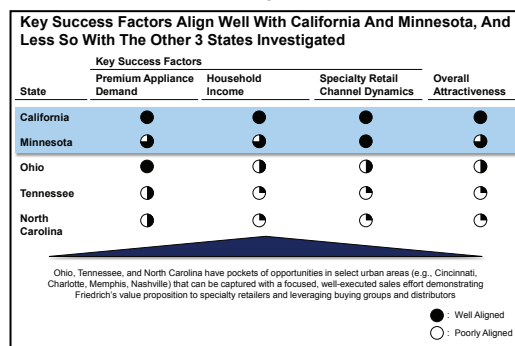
Key Success Factors Align Well With California And Minnesota, And Less So With The Other 3 States Investigated

Key Success Factors

| State | Premium Appliance Demand | Household Income | Specialty Retail Channel Dynamics | Overall Attractiveness |
|---|---|---|---|---|
| California | ● | ● | ● | ● |
| Minnesota | ◕ | ◕ | ● | ◕ |
| Ohio | ● | ◑ | ◑ | ◑ |
| Tennessee | ◑ | ◔ | ◔ | ◔ |
| North Carolina | ◑ | ◔ | ◔ | ◔ |

Ohio, Tennessee, and North Carolina have pockets of opportunities in select urban areas (e.g., Cincinnati, Charlotte, Memphis, Nashville) that can be captured with a focused, well-executed sales effort demonstrating Friedrich's value proposition to specialty retailers and leveraging buying groups and distributors

● : Well Aligned
○ : Poorly Aligned